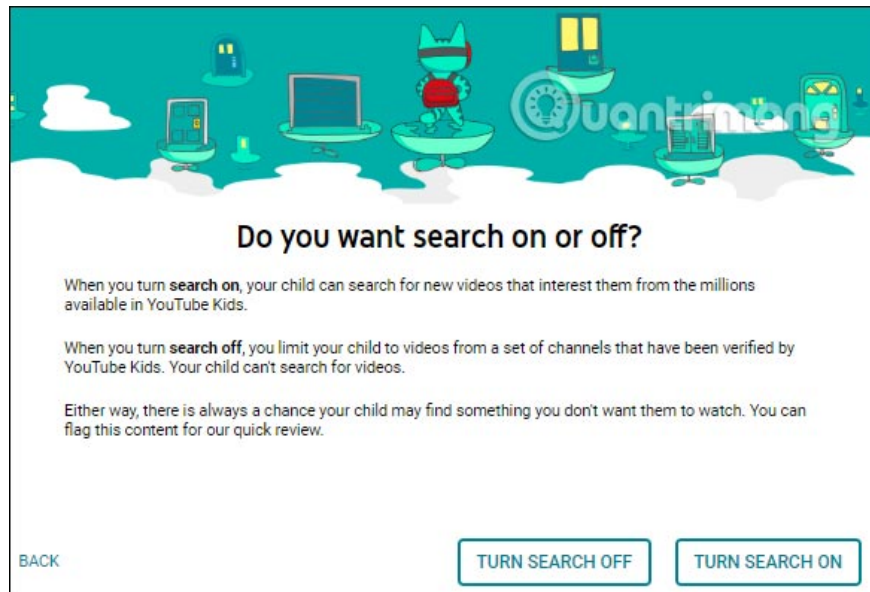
Quantrimang

Do you want search on or off?

When you turn **search on**, your child can search for new videos that interest them from the millions available in YouTube Kids.

When you turn **search off**, you limit your child to videos from a set of channels that have been verified by YouTube Kids. Your child can't search for videos.

Either way, there is always a chance your child may find something you don't want them to watch. You can flag this content for our quick review.

BACK

TURN SEARCH OFF

TURN SEARCH ON